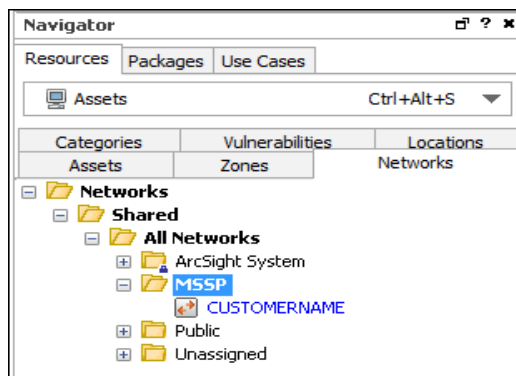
Navigator ? x

Resources | Packages | Use Cases

Assets Ctrl+Alt+S

Categories | Vulnerabilities | Locations
Assets | Zones | Networks

Networks
Shared
All Networks
ArcSight System
MSSP
CUSTOMERNAME
Public
Unassigned